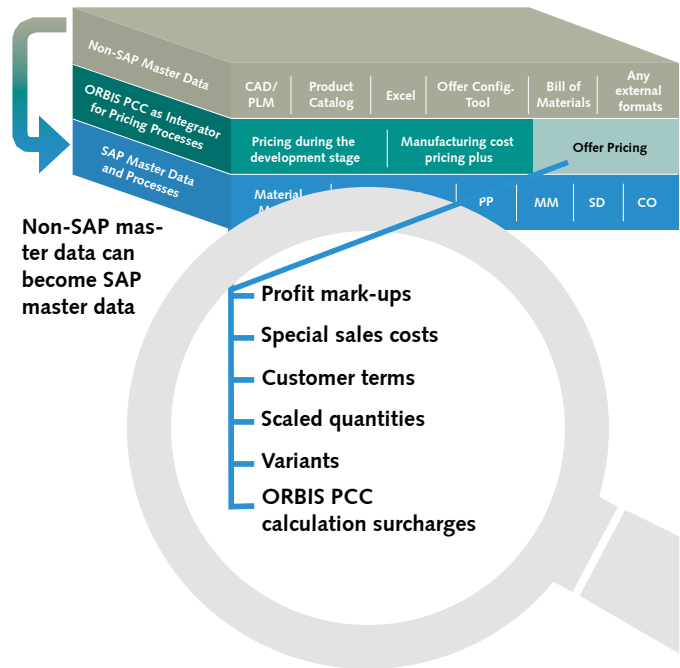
Non-SAP Master Data

CAD/PLM

Product Catalog

Excel

Offer Config. Tool

Bill of Materials

Any external formats

ORBIS PCC as Integrator for Pricing Processes

Pricing during the development stage

Manufacturing cost pricing plus

Offer Pricing

SAP Master Data and Processes

Material M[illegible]

PP

MM

SD

CO

Non-SAP master data can become SAP master data

Profit mark-ups

Special sales costs

Customer terms

Scaled quantities

Variants

ORBIS PCC calculation surcharges